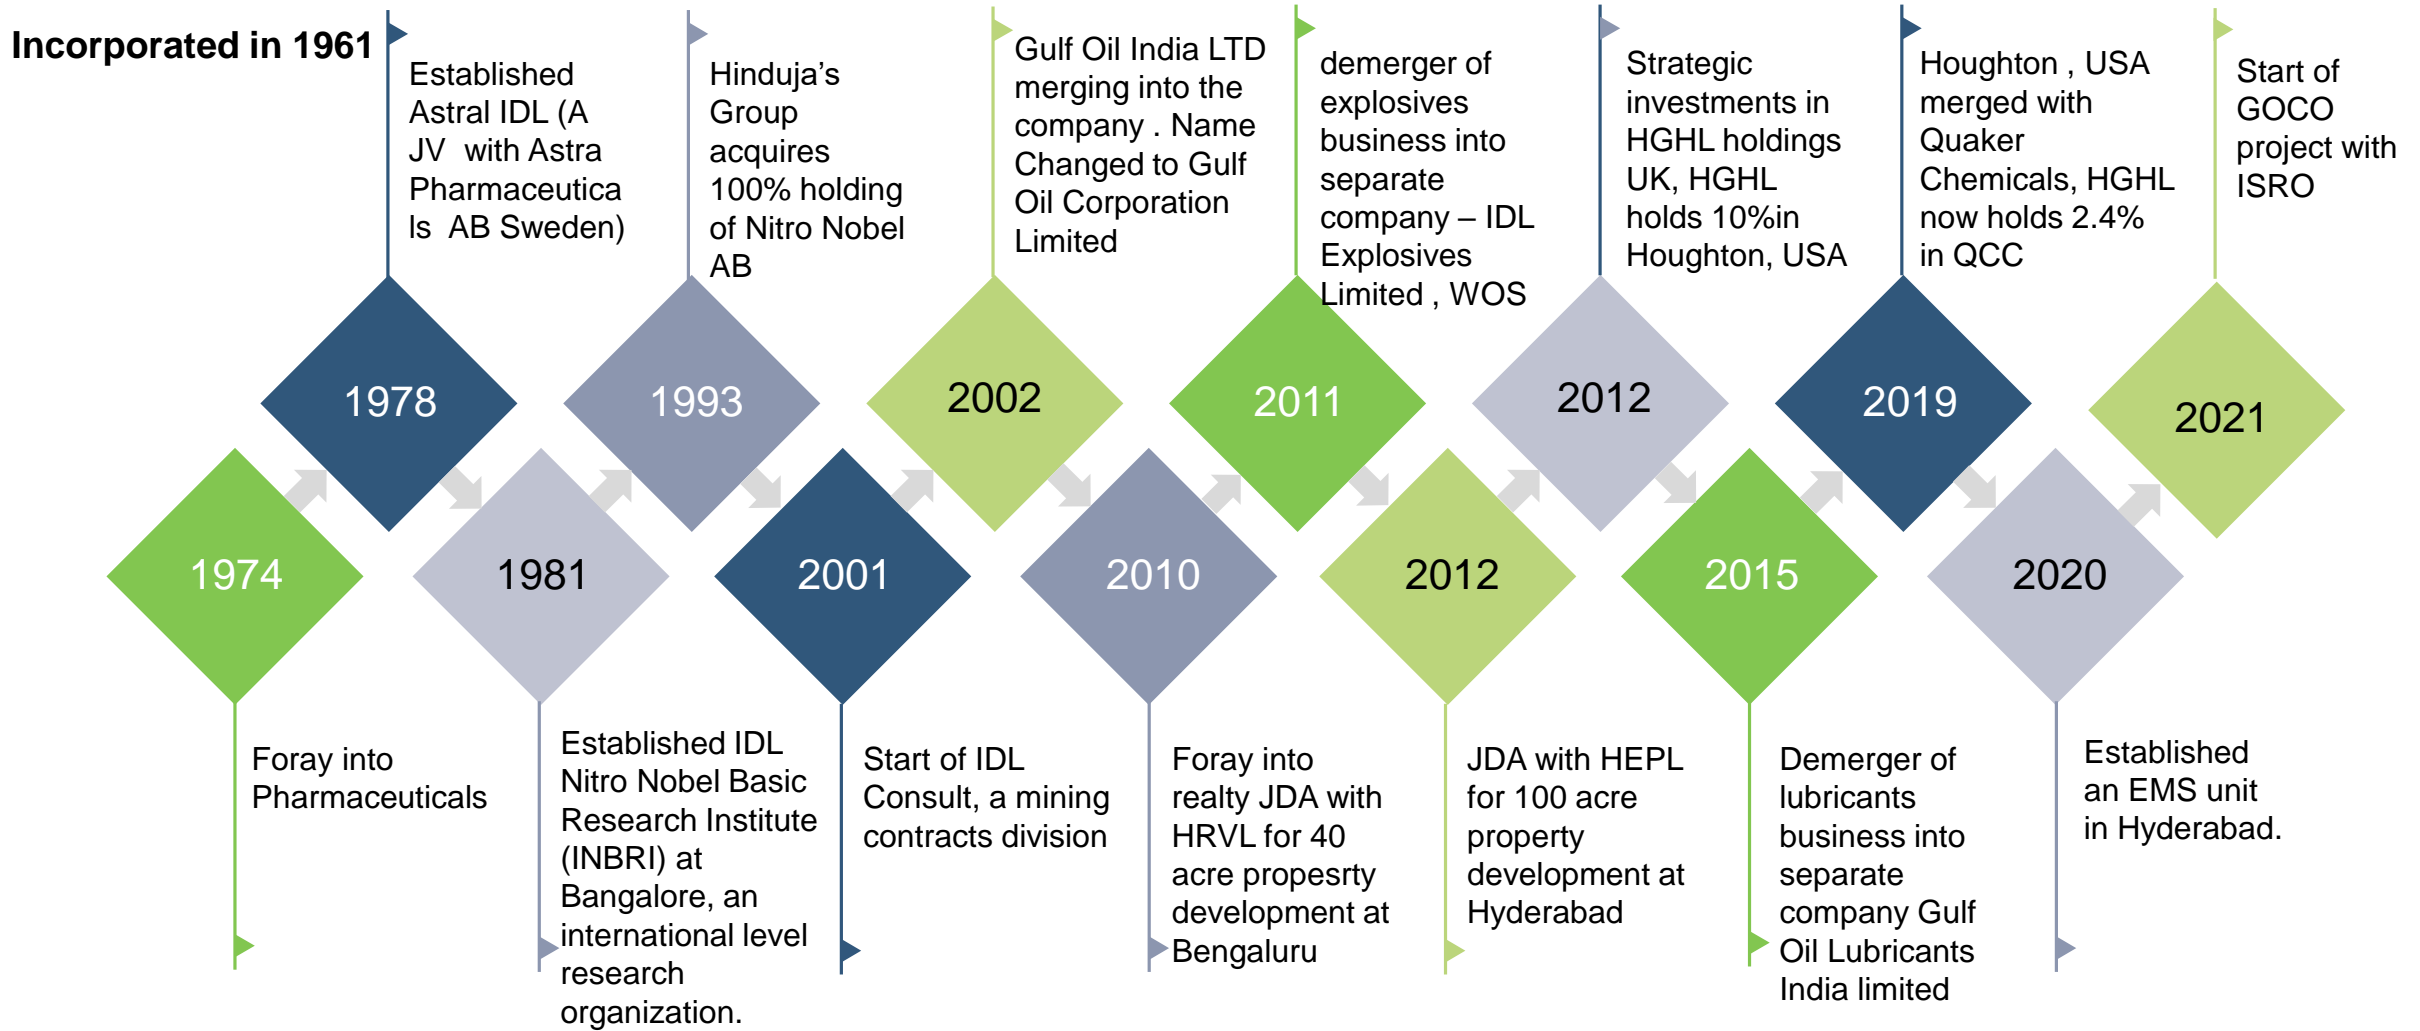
Incorporated in 1961

Established Astral IDL (A JV with Astra Pharmaceutica ls AB Sweden)

Hinduja's Group acquires 100% holding of Nitro Nobel AB

Gulf Oil India LTD merging into the company . Name Changed to Gulf Oil Corporation Limited

demerger of explosives business into separate company – IDL Explosives Limited , WOS

Strategic investments in HGHL holdings UK, HGHL holds 10%in Houghton, USA

Houghton , USA merged with Quaker Chemicals, HGHL now holds 2.4% in QCC

Start of GOCO project with ISRO

1978

1993

2002

2011

2012

2019

2021

1974

1981

2001

2010

2012

2015

2020

Foray into Pharmaceuticals

Established IDL Nitro Nobel Basic Research Institute (INBRI) at Bangalore, an international level research organization.

Start of IDL Consult, a mining contracts division

Foray into realty JDA with HRVL for 40 acre propesrty development at Bengaluru

JDA with HEPL for 100 acre property development at Hyderabad

Demerger of lubricants business into separate company Gulf Oil Lubricants India limited

Established an EMS unit in Hyderabad.